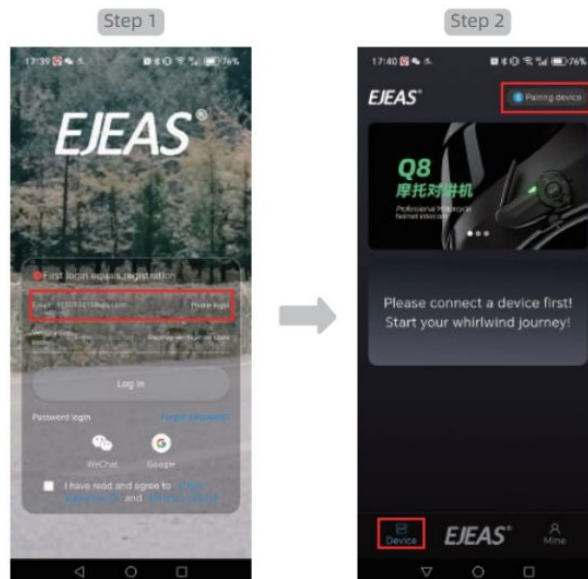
Step 1

17:39

EJEAS®

First login equals registration

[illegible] Phone login

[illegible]

Log in

Password login

Forgot password

WeChat

Google

I have read and agree to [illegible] and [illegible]

Step 2

17:40

EJEAS®

Pairing device

Q8

摩托对讲机

Professional Motorcycle helmet intercom

Please connect a device first! Start your whirlwind journey!

Device

EJEAS®

Mine